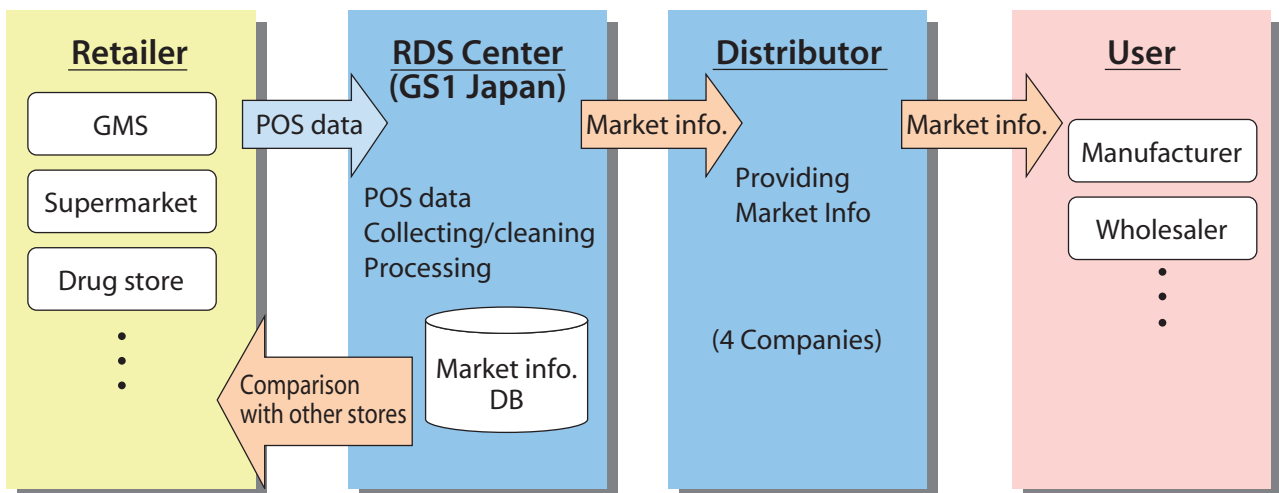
Retailer

GMS

Supermarket

Drug store

POS data

RDS Center
(GS1 Japan)

POS data
Collecting/cleaning
Processing

Market info.
DB

Comparison
with other stores

Market info.

Distributor

Providing
Market Info

(4 Companies)

Market info.

User

Manufacturer

Wholesaler